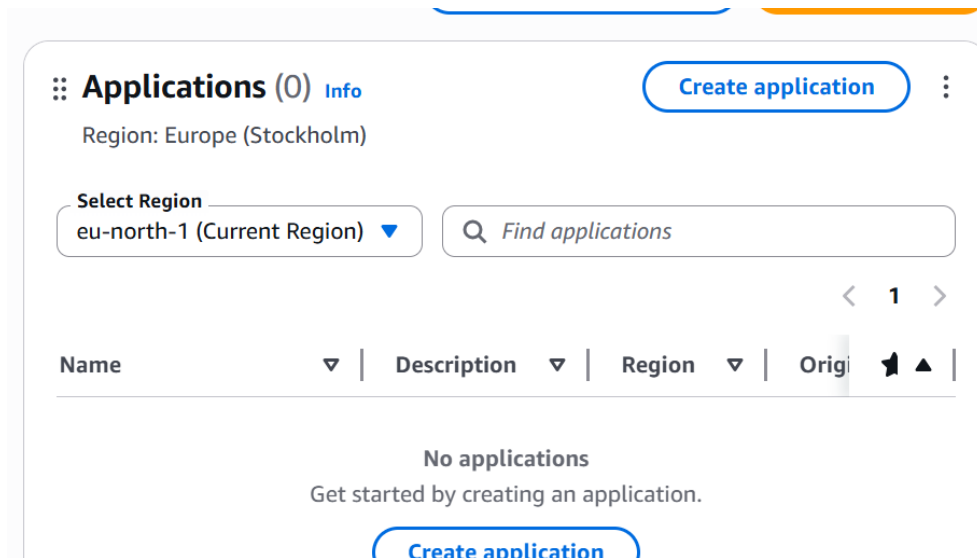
Applications (0) Info

Create application

Region: Europe (Stockholm)

Select Region
eu-north-1 (Current Region)

Find applications

1

| Name | Description | Region | Origi |
|---|---|---|---|

No applications
Get started by creating an application.

Create application